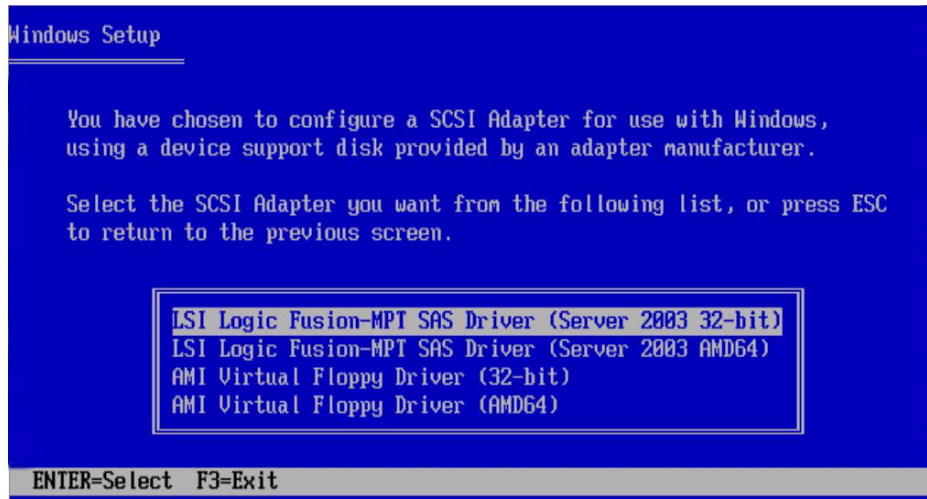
Windows Setup

You have chosen to configure a SCSI Adapter for use with Windows, using a device support disk provided by an adapter manufacturer.

Select the SCSI Adapter you want from the following list, or press ESC to return to the previous screen.

LSI Logic Fusion-MPT SAS Driver (Server 2003 32-bit)
LSI Logic Fusion-MPT SAS Driver (Server 2003 AMD64)
AMI Virtual Floppy Driver (32-bit)
AMI Virtual Floppy Driver (AMD64)

ENTER=Select F3=Exit